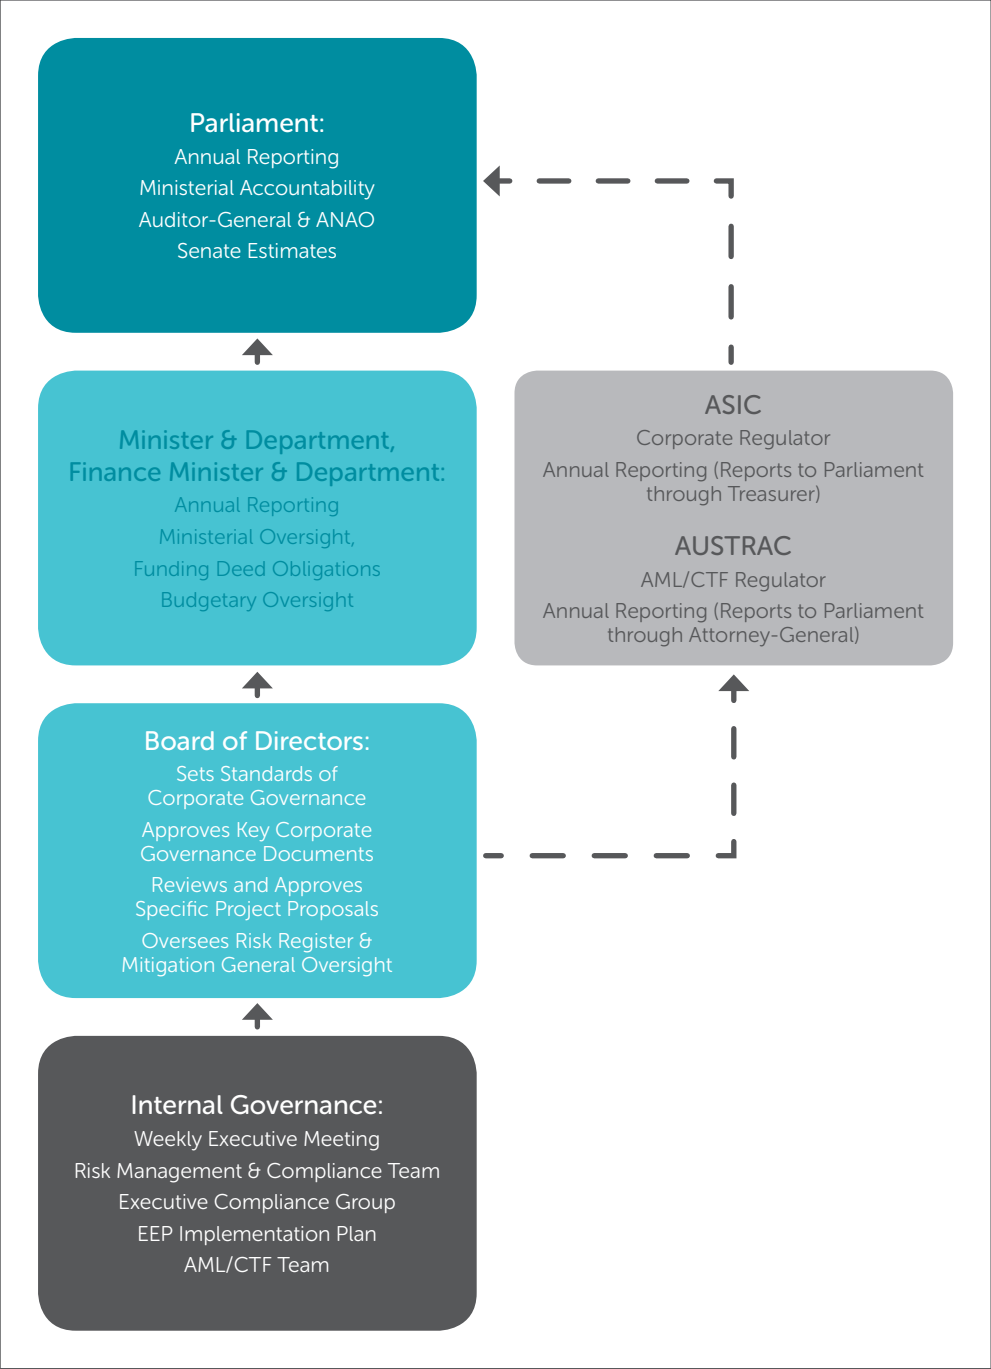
Parliament:
Annual Reporting
Ministerial Accountability
Auditor-General & ANAO
Senate Estimates

Minister & Department,
Finance Minister & Department:
Annual Reporting
Ministerial Oversight,
Funding Deed Obligations
Budgetary Oversight

ASIC
Corporate Regulator
Annual Reporting (Reports to Parliament through Treasurer)

AUSTRAC
AML/CTF Regulator
Annual Reporting (Reports to Parliament through Attorney-General)

Board of Directors:
Sets Standards of Corporate Governance
Approves Key Corporate Governance Documents
Reviews and Approves Specific Project Proposals
Oversees Risk Register & Mitigation General Oversight

Internal Governance:
Weekly Executive Meeting
Risk Management & Compliance Team
Executive Compliance Group
EEP Implementation Plan
AML/CTF Team